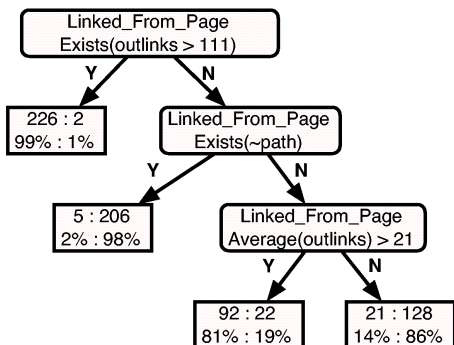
Linked_From_Page
Exists(outlinks > 111)

Y

N

226 : 2
99% : 1%

Linked_From_Page
Exists(~path)

Y

N

5 : 206
2% : 98%

Linked_From_Page
Average(outlinks) > 21

Y

N

92 : 22
81% : 19%

21 : 128
14% : 86%